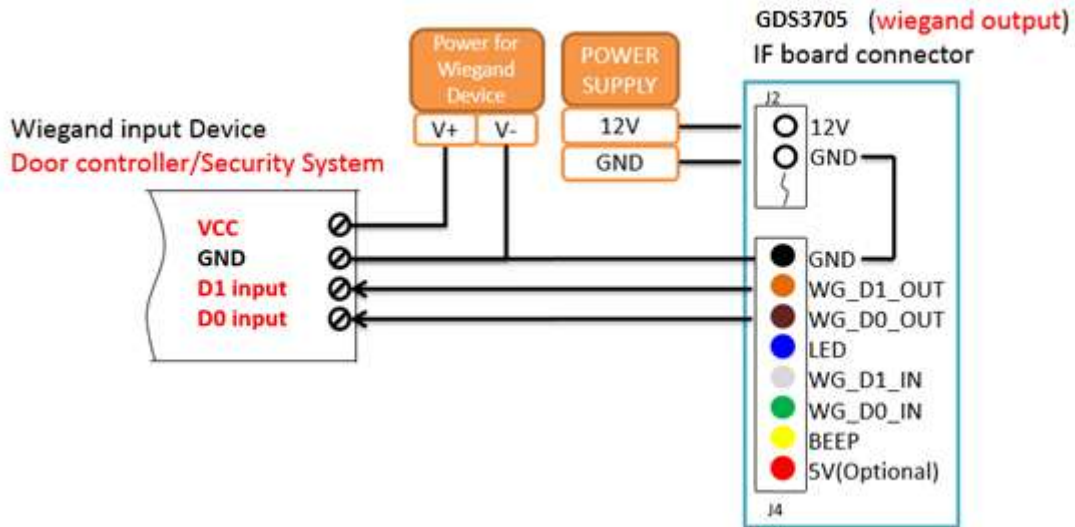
GDS3705 (wiegand output)
IF board connector

Power for Wiegand Device

V+ V-

POWER SUPPLY

12V

GND

Wiegand input Device
Door controller/Security System

VCC
GND
D1 input
D0 input

J2
12V
GND

GND
WG_D1_OUT
WG_D0_OUT
LED
WG_D1_IN
WG_D0_IN
BEEP
5V(Optional)
J4